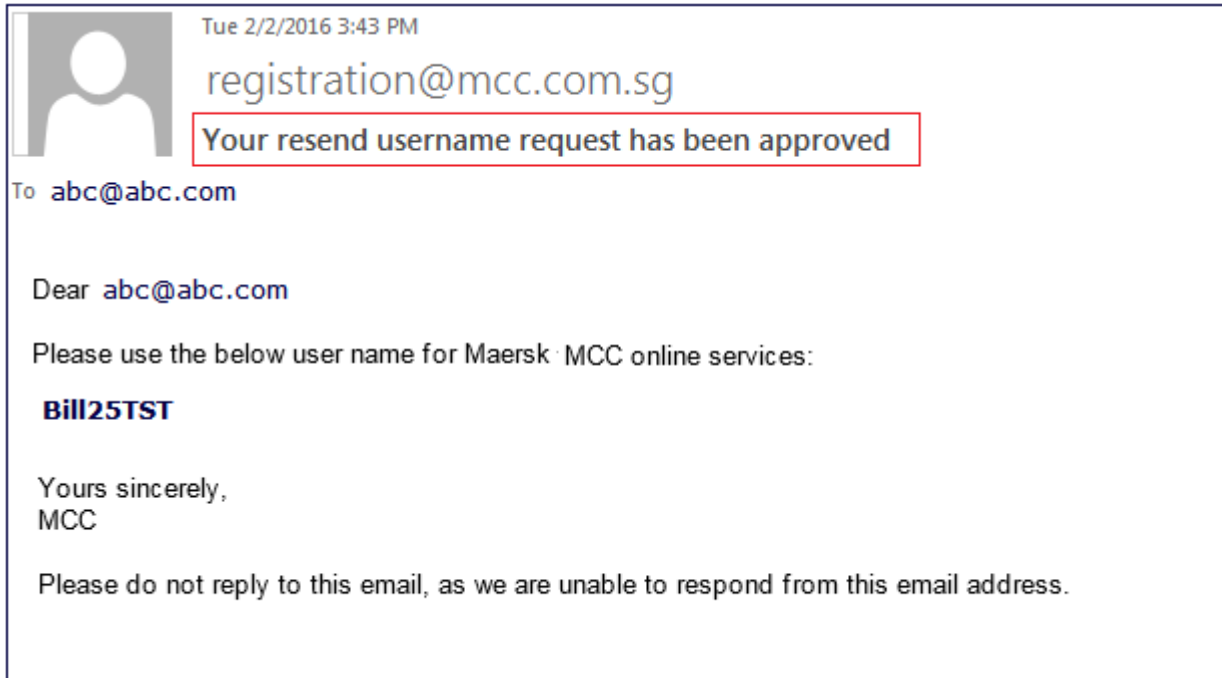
Tue 2/2/2016 3:43 PM

registration@mcc.com.sg

Your resend username request has been approved

To abc@abc.com

Dear abc@abc.com

Please use the below user name for Maersk MCC online services:

Bill25TST

Yours sincerely,
MCC

Please do not reply to this email, as we are unable to respond from this email address.